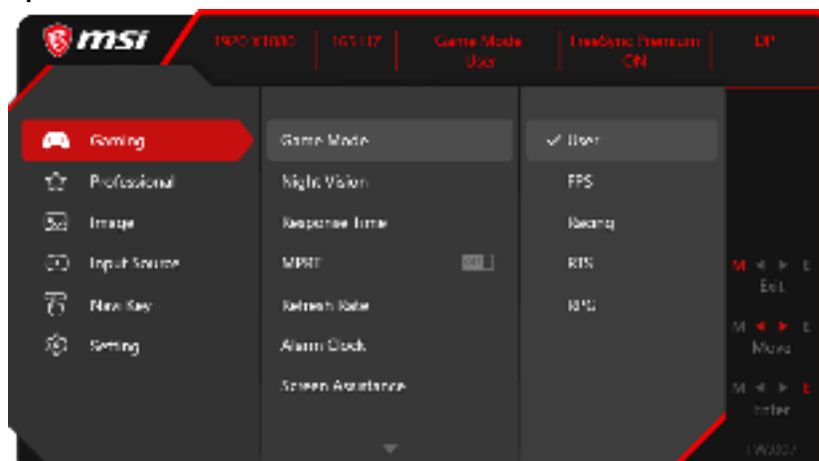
msi

1920 X1080 | 165 HZ | Game Mode User | FreeSync Premium ON | DP

Gaming
Professional
Image
Input Source
Navi Key
Setting

Game Mode
Night Vision
Response Time
MPRT
Refresh Rate
Alarm Clock
Screen Assistance

✓ User
FPS
Racing
RTS
RPG

M ◄ ► E
Exit

M ◄ ► E
Move

M ◄ ► E
Enter

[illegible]